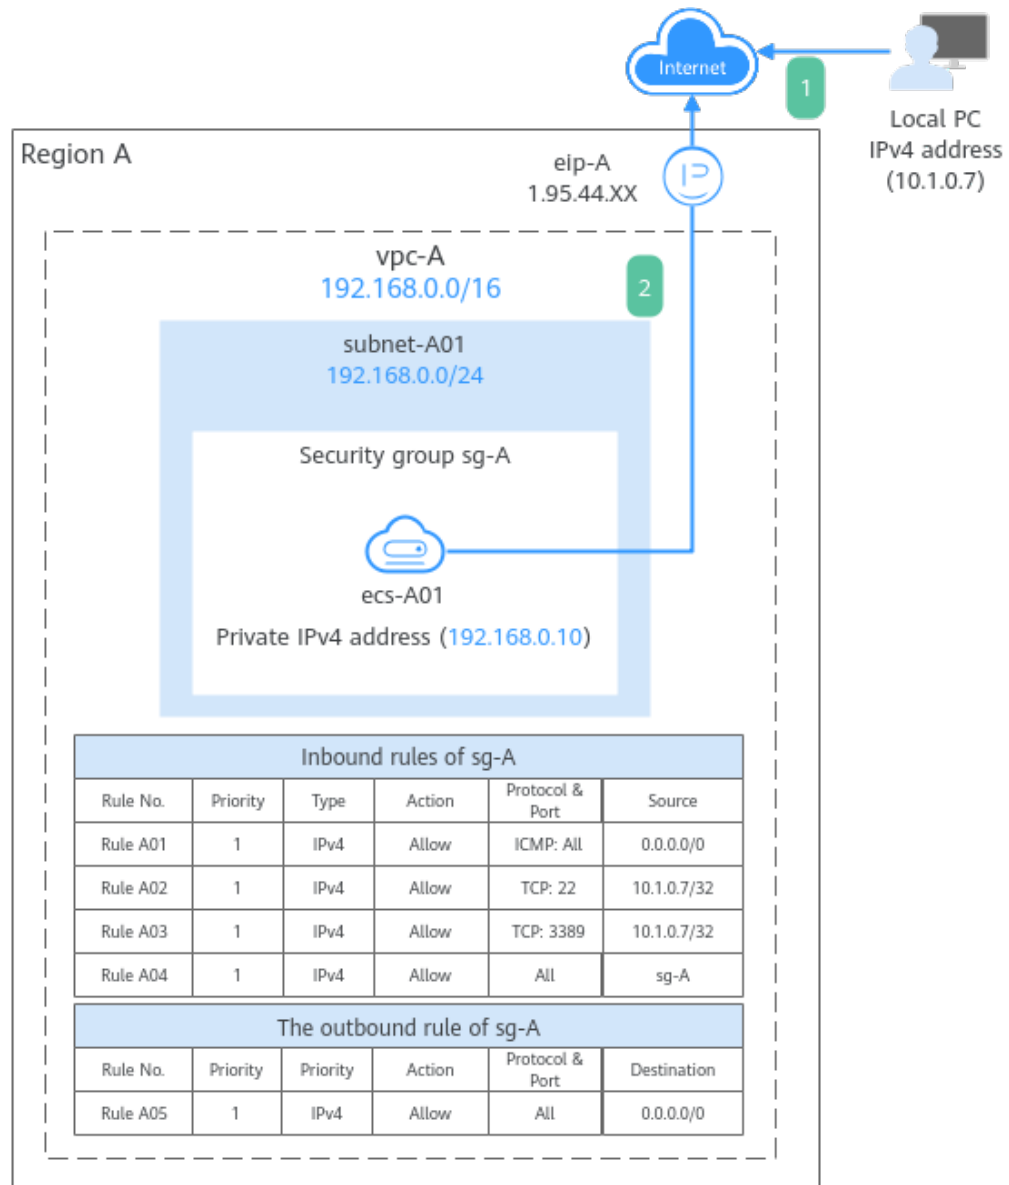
Internet

1

Local PC
IPv4 address
(10.1.0.7)

Region A

eip-A
1.95.44.XX

vpc-A
192.168.0.0/16

2

subnet-A01
192.168.0.0/24

Security group sg-A

ecs-A01

Private IPv4 address (192.168.0.10)

| Inbound rules of sg-A | | | | | |
|---|---|---|---|---|---|
| Rule No. | Priority | Type | Action | Protocol & Port | Source |
| Rule A01 | 1 | IPv4 | Allow | ICMP: All | 0.0.0.0/0 |
| Rule A02 | 1 | IPv4 | Allow | TCP: 22 | 10.1.0.7/32 |
| Rule A03 | 1 | IPv4 | Allow | TCP: 3389 | 10.1.0.7/32 |
| Rule A04 | 1 | IPv4 | Allow | All | sg-A |

| The outbound rule of sg-A | | | | | |
|---|---|---|---|---|---|
| Rule No. | Priority | Priority | Action | Protocol & Port | Destination |
| Rule A05 | 1 | IPv4 | Allow | All | 0.0.0.0/0 |